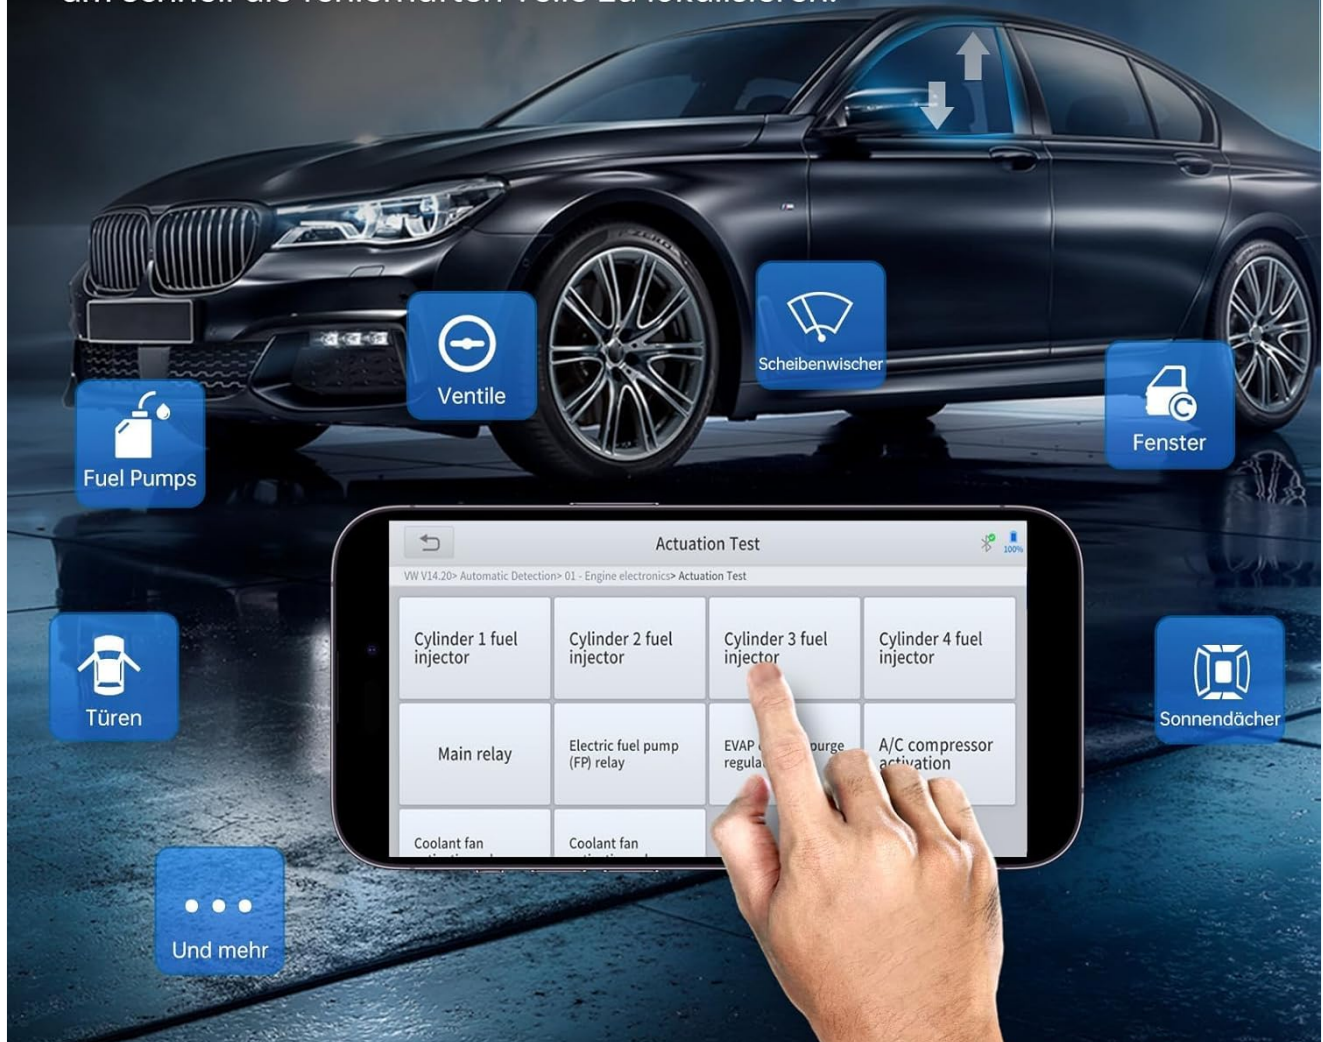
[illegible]

Ventile

Scheibenwischer

Fuel Pumps

Fenster

Actuation Test

100%

VW V14.20> Automatic Detection> 01 - Engine electronics> Actuation Test

| Cylinder 1 fuel injector | Cylinder 2 fuel injector | Cylinder 3 fuel injector | Cylinder 4 fuel injector |
|---|---|---|---|
| Main relay | Electric fuel pump (FP) relay | EVAP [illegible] purge regula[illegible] | A/C compressor activation |
| Coolant fan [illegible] | Coolant fan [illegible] | | |

Türen

Sonnendächer

Und mehr